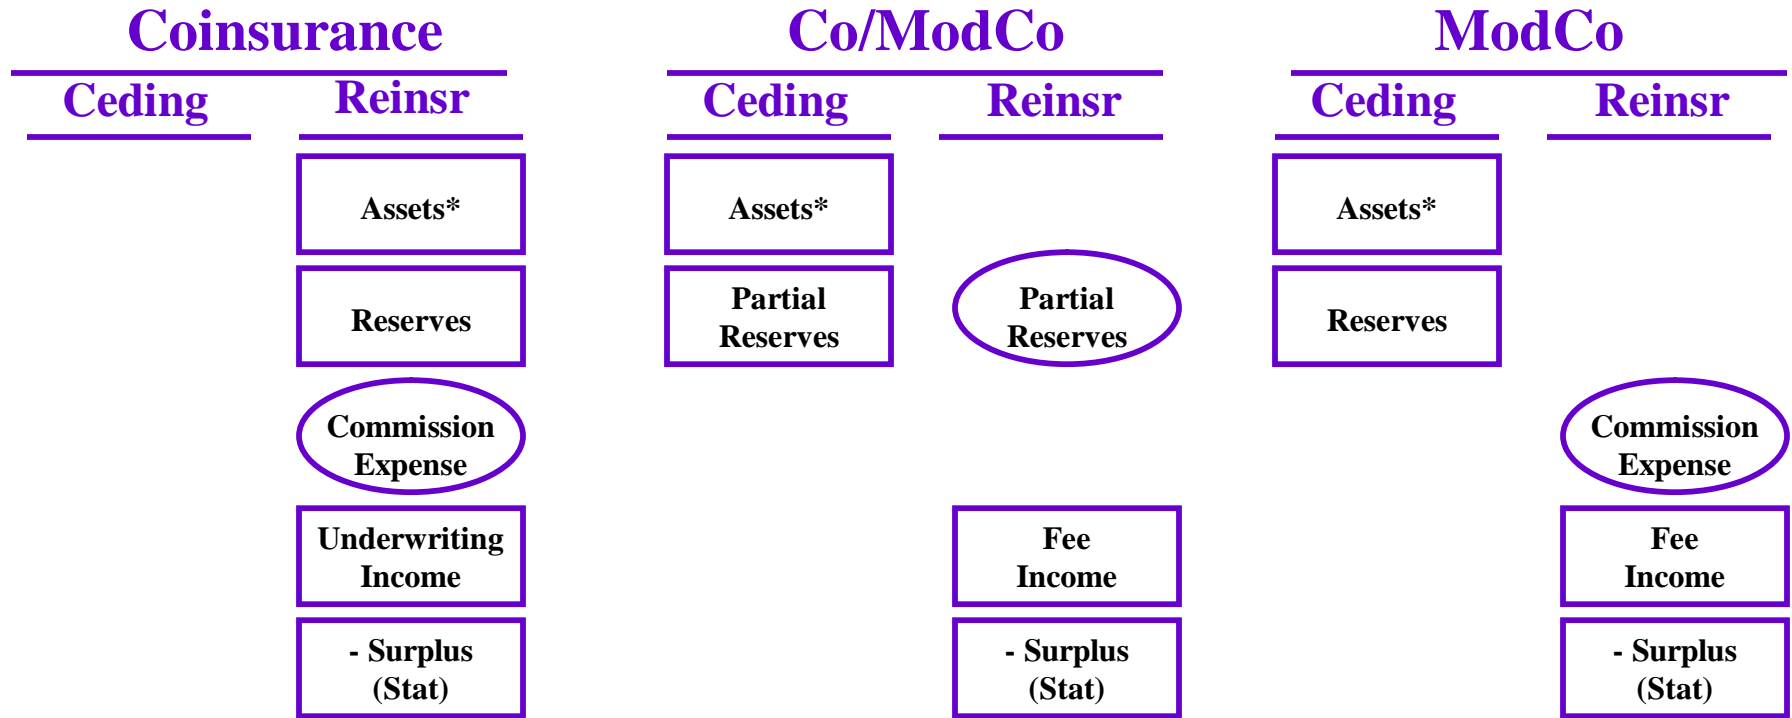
Coinsurance

Ceding

Reinsr

Assets*

Reserves

Commission Expense

Underwriting Income

- Surplus (Stat)

Co/ModCo

Ceding

Reinsr

Assets*

Partial Reserves

Partial Reserves

Fee Income

- Surplus (Stat)

ModCo

Ceding

Reinsr

Assets*

Reserves

Commission Expense

Fee Income

- Surplus (Stat)